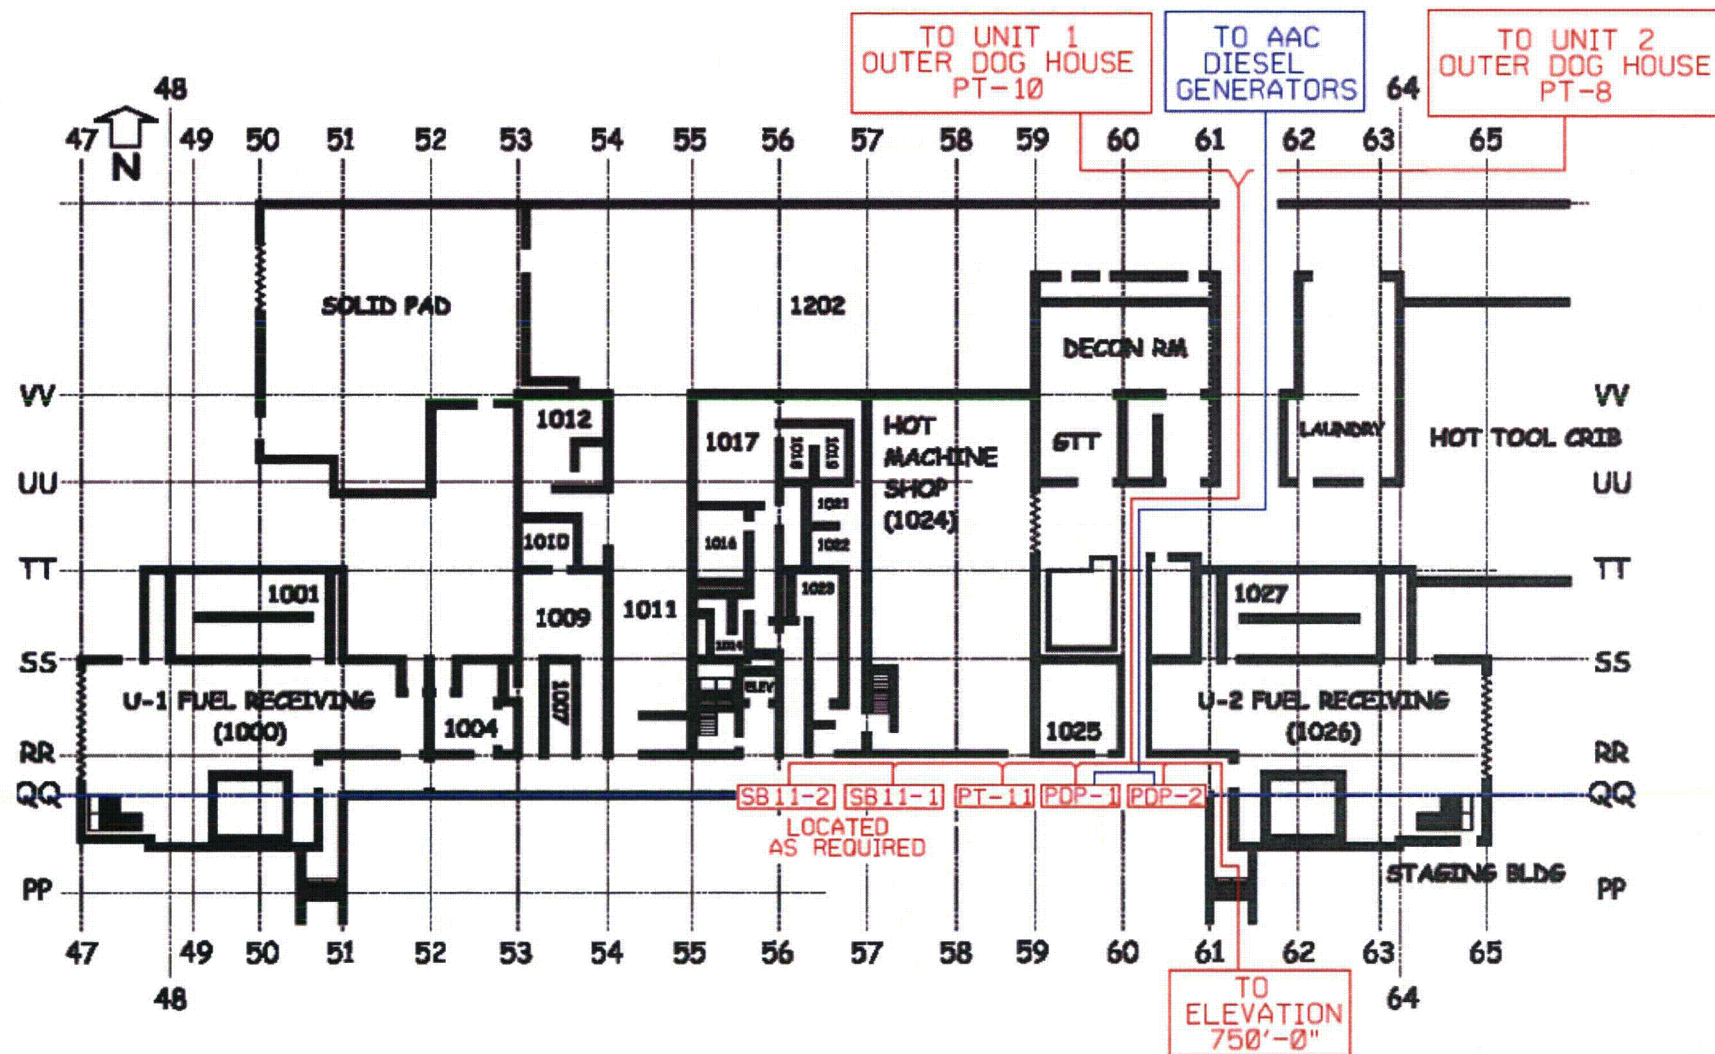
TO UNIT 1 OUTER DOG HOUSE PT-10

TO AAC DIESEL GENERATORS

TO UNIT 2 OUTER DOG HOUSE PT-8

48

64

N

47 49 50 51 52 53 54 55 56 57 58 59 60 61 62 63 65

SOLID PAD

1202

DECON RM

VV

1012

1017

1018

1019

HOT MACHINE SHOP (1024)

STT

LAUNDRY

HOT TOOL CRIB

VV

UU

1021

UU

1010

1016

1022

TT

1023

TT

1001

1027

1009

1011

SS

SS

U-1 FUEL RECEIVING (1000)

1007

ELEV

U-2 FUEL RECEIVING (1026)

1004

1025

RR

RR

QQ

SB11-2

SB11-1

PT-11

PDP-1

PDP-2

QQ

LOCATED AS REQUIRED

STAGING BLDG

PP

PP

47 49 50 51 52 53 54 55 56 57 58 59 60 61 62 63 65

48

64

TO ELEVATION 750'-0"